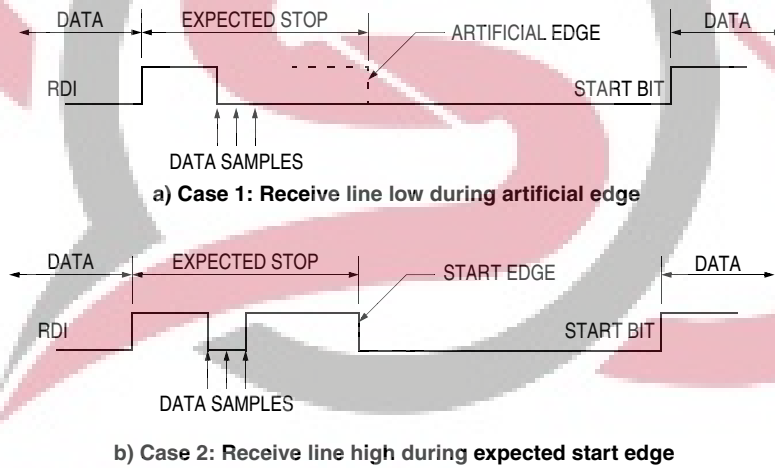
DATA
EXPECTED STOP
ARTIFICIAL EDGE
DATA
RDI
START BIT
DATA SAMPLES
a) Case 1: Receive line low during artificial edge

DATA
EXPECTED STOP
START EDGE
DATA
RDI
START BIT
DATA SAMPLES
b) Case 2: Receive line high during expected start edge